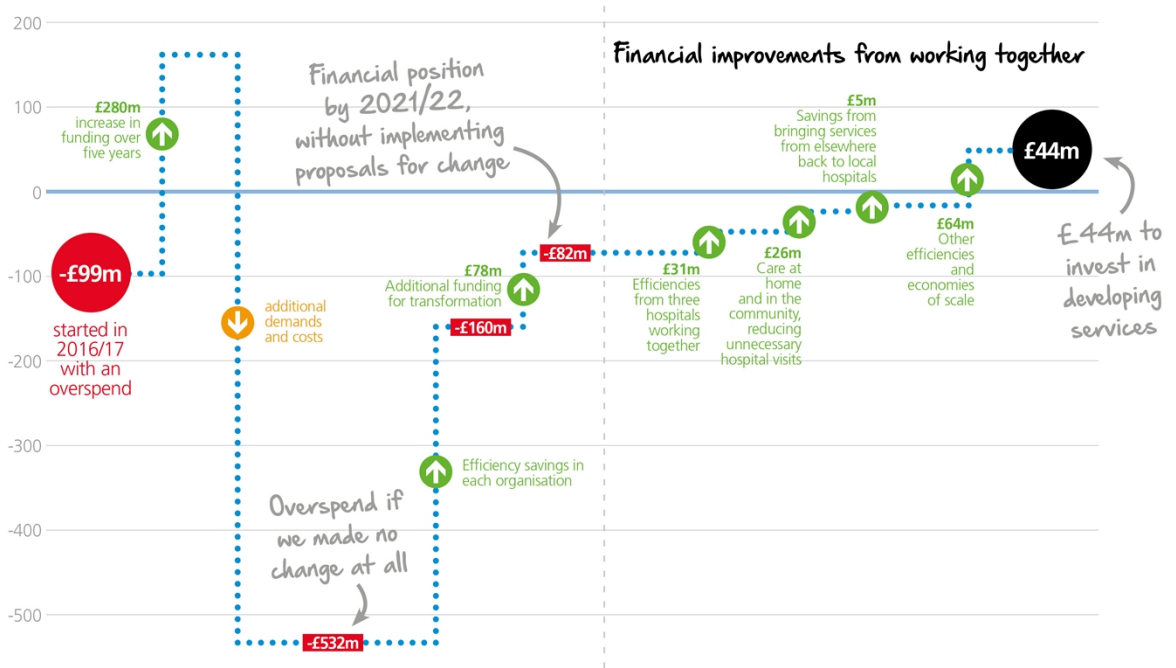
200

100

0

-100

-200

-300

-400

-500

-£99m

started in 2016/17 with an overspend

£280m increase in funding over five years

additional demands and costs

-£532m

Overspend if we made no change at all

Efficiency savings in each organisation

-£160m

£78m Additional funding for transformation

-£82m

Financial position by 2021/22, without implementing proposals for change

Financial improvements from working together

£31m Efficiencies from three hospitals working together

£26m Care at home and in the community, reducing unnecessary hospital visits

£5m Savings from bringing services from elsewhere back to local hospitals

£64m Other efficiencies and economies of scale

£44m

£44m to invest in developing services